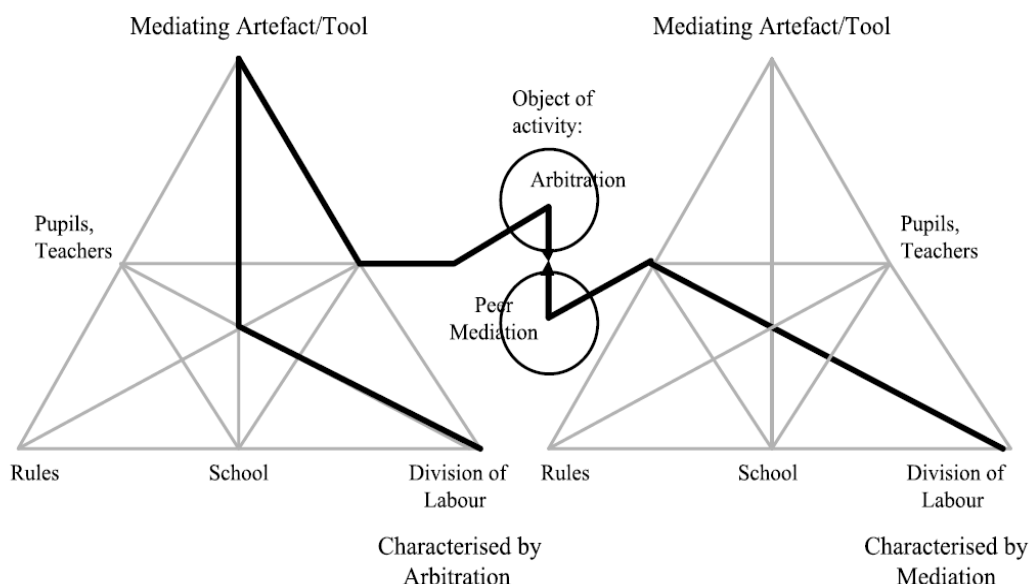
Mediating Artefact/Tool

Mediating Artefact/Tool

Object of activity:

Arbitration

Peer Mediation

Pupils, Teachers

Pupils, Teachers

Rules

School

Division of Labour

Rules

School

Division of Labour

Characterised by Arbitration

Characterised by Mediation